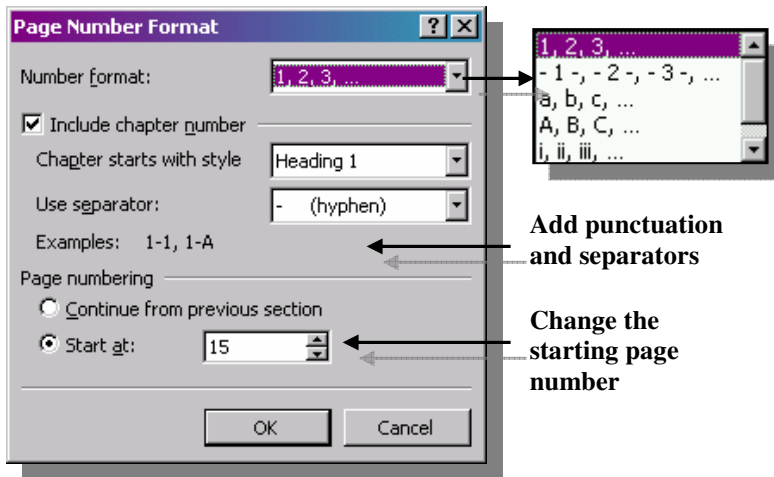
Page Number Format

?

Number format: 1, 2, 3, ...

1, 2, 3, ...
- 1 -, - 2 -, - 3 -, ...
a, b, c, ...
A, B, C, ...
i, ii, iii, ...

Include chapter number

Chapter starts with style Heading 1

Use separator: - (hyphen)

Examples: 1-1, 1-A

Add punctuation and separators

Page numbering

Continue from previous section

Start at: 15

Change the starting page number

OK Cancel